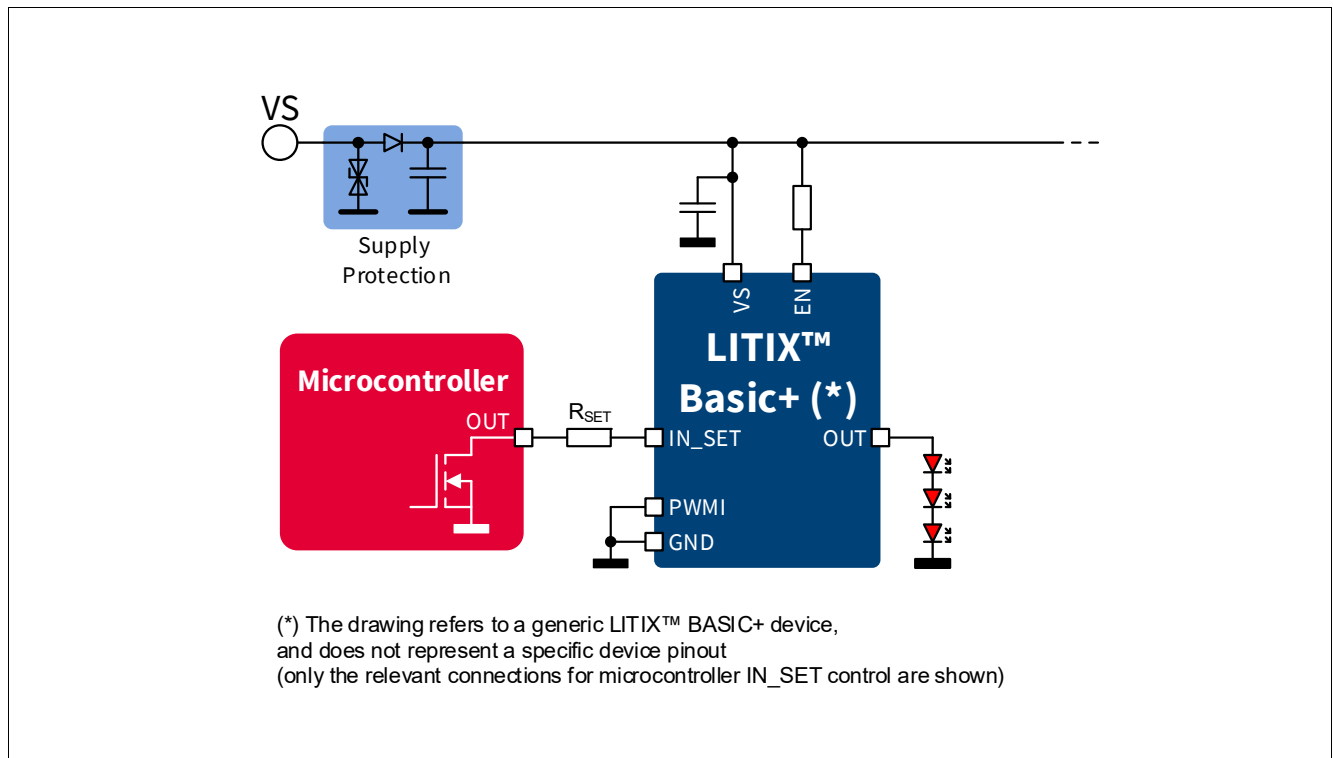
VS

Supply Protection

VS EN

LITIX™ Basic+ (*)

Microcontroller

OUT

$R_{SET}$

IN_SET

OUT

PWMI

GND

(*) The drawing refers to a generic LITIX™ BASIC+ device, and does not represent a specific device pinout (only the relevant connections for microcontroller IN_SET control are shown)